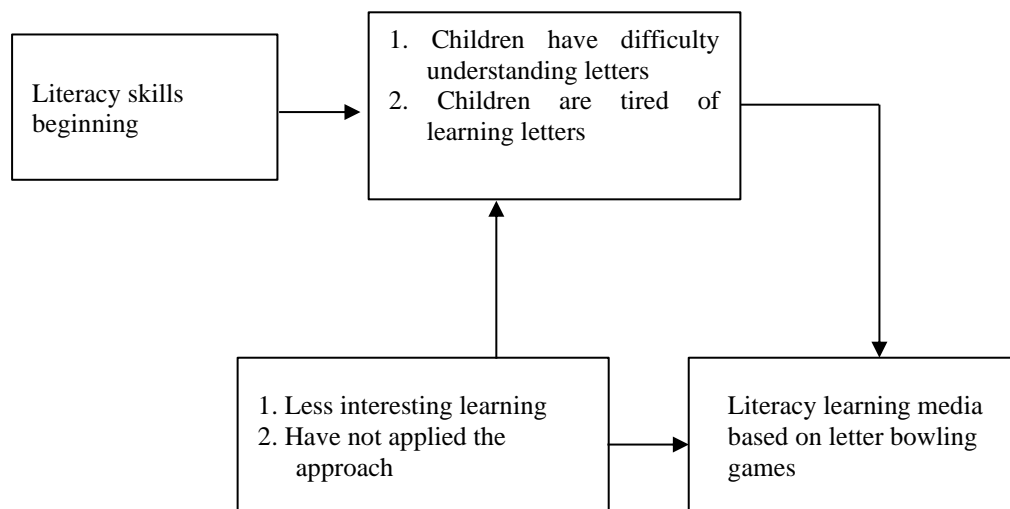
Literacy skills beginning

1. Children have difficulty understanding letters
2. Children are tired of learning letters

1. Less interesting learning
2. Have not applied the approach

Literacy learning media based on letter bowling games